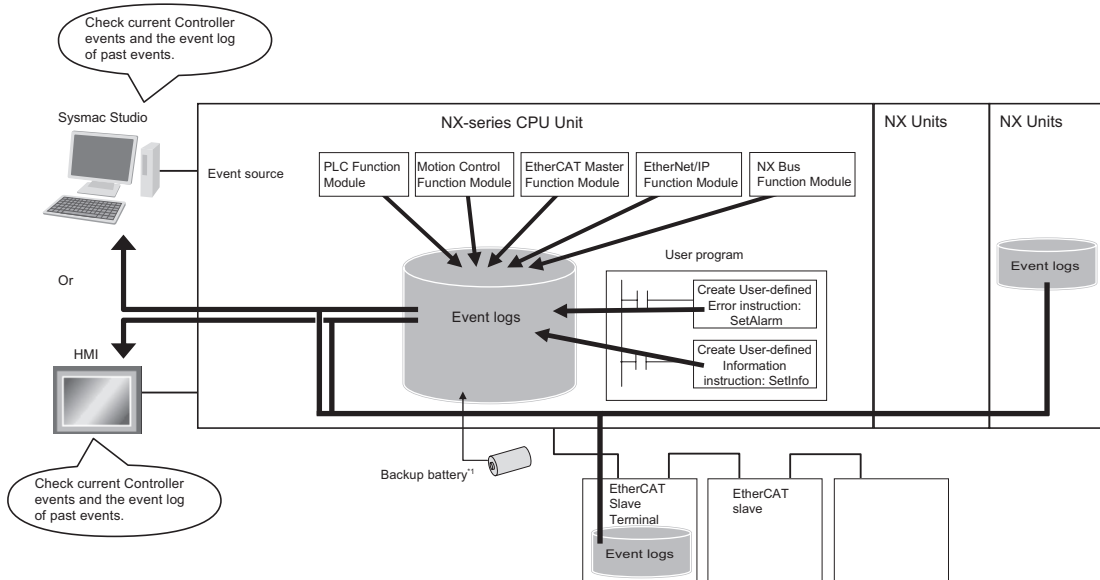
Check current Controller events and the event log of past events.

Sysmac Studio

NX-series CPU Unit

NX Units

NX Units

Event source

PLC Function Module

Motion Control Function Module

EtherCAT Master Function Module

EtherNet/IP Function Module

NX Bus Function Module

User program

Event logs

Or

Event logs

Create User-defined Error instruction: SetAlarm

HMI

Create User-defined Information instruction: SetInfo

Check current Controller events and the event log of past events.

Backup battery$^{*1}$

EtherCAT Slave Terminal

EtherCAT slave

Event logs